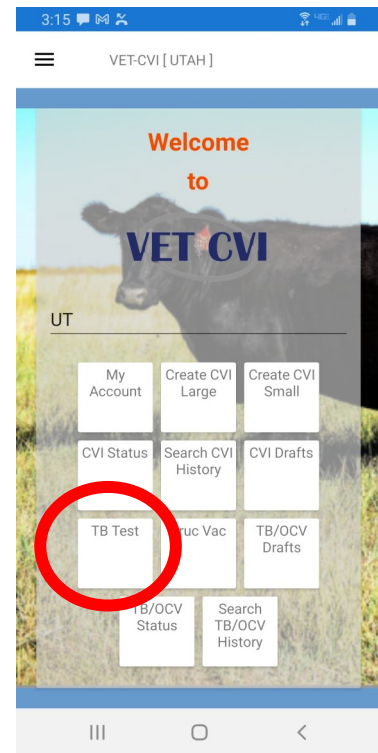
3:15

VET-CVI [ UTAH ]

Welcome to

VET CVI

UT

My Account

Create CVI Large

Create CVI Small

CVI Status

Search CVI History

CVI Drafts

TB Test

ruc Vac

TB/OCV Drafts

TB/OCV Status

Search TB/OCV History